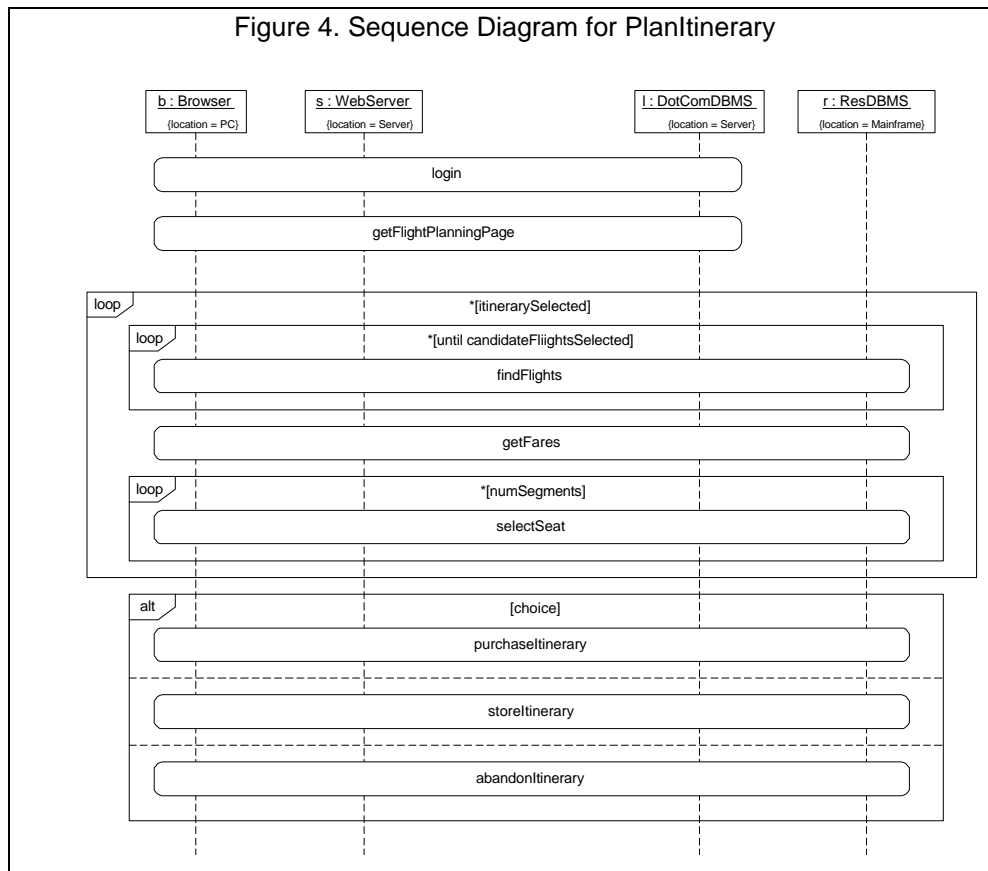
Figure 4. Sequence Diagram for PlanItinerary

b : Browser
{location = PC}

s : WebServer
{location = Server}

l : DotComDBMS
{location = Server}

r : ResDBMS
{location = Mainframe}

login

getFlightPlanningPage

loop
*[itinerarySelected]

loop
*[until candidateFliightsSelected]

findFlights

getFares

loop
*[numSegments]

selectSeat

alt
[choice]

purchaseItinerary

storeItinerary

abandonItinerary